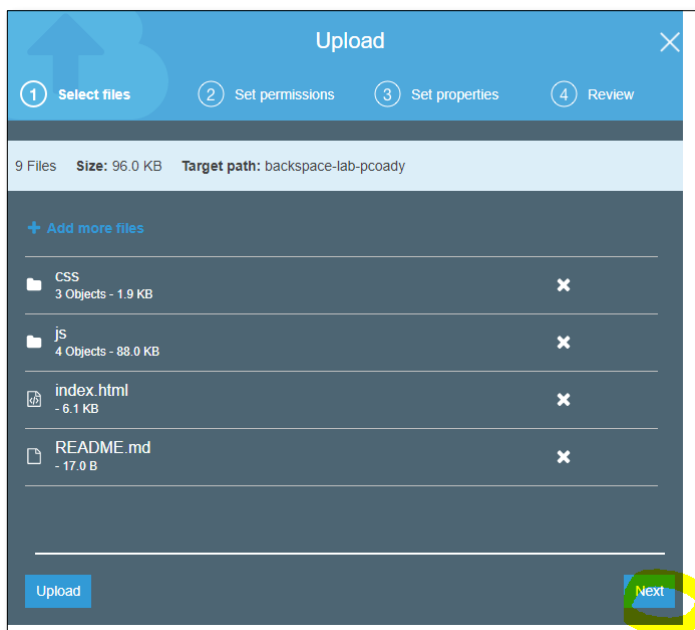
Upload

1 Select files
2 Set permissions
3 Set properties
4 Review

9 Files **Size:** 96.0 KB **Target path:** backspace-lab-pcoady

+ Add more files

css
3 Objects - 1.9 KB

js
4 Objects - 88.0 KB

index.html
- 6.1 KB

README.md
- 17.0 B

Upload

Next